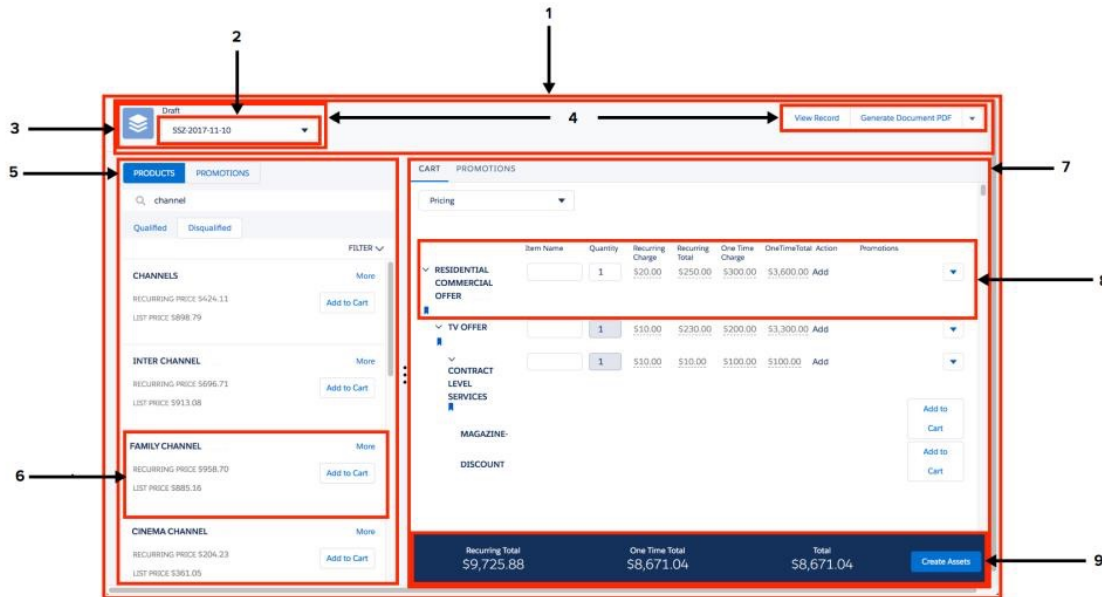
1

2

3

4

5

6

7

8

9

Draft

SS2-2017-11-10

View Record

Generate Document PDF

PRODUCTS

PROMOTIONS

channel

Qualified

Disqualified

FILTER

CHANNELS

More

RECURRING PRICE $424.11

LIST PRICE $898.79

Add to Cart

INTER CHANNEL

More

RECURRING PRICE $696.71

LIST PRICE $913.08

Add to Cart

FAMILY CHANNEL

More

RECURRING PRICE $958.70

LIST PRICE $885.16

Add to Cart

CINEMA CHANNEL

More

RECURRING PRICE $204.23

LIST PRICE $361.05

Add to Cart

CART

PROMOTIONS

Pricing

| | Item Name | Quantity | Recurring Charge | Recurring Total | One Time Charge | OneTimeTotal | Action | Promotions |
|---|---|---|---|---|---|---|---|---|
| RESIDENTIAL COMMERCIAL OFFER | | 1 | $20.00 | $250.00 | $300.00 | $3,600.00 | Add | |
| TV OFFER | | 1 | $10.00 | $230.00 | $200.00 | $3,300.00 | Add | |
| CONTRACT LEVEL SERVICES | | 1 | $10.00 | $10.00 | $100.00 | $100.00 | Add | |
| MAGAZINE- | | | | | | | | Add to Cart |
| DISCOUNT | | | | | | | | Add to Cart |

Recurring Total
$9,725.88

One Time Total
$8,671.04

Total
$8,671.04

Create Assets